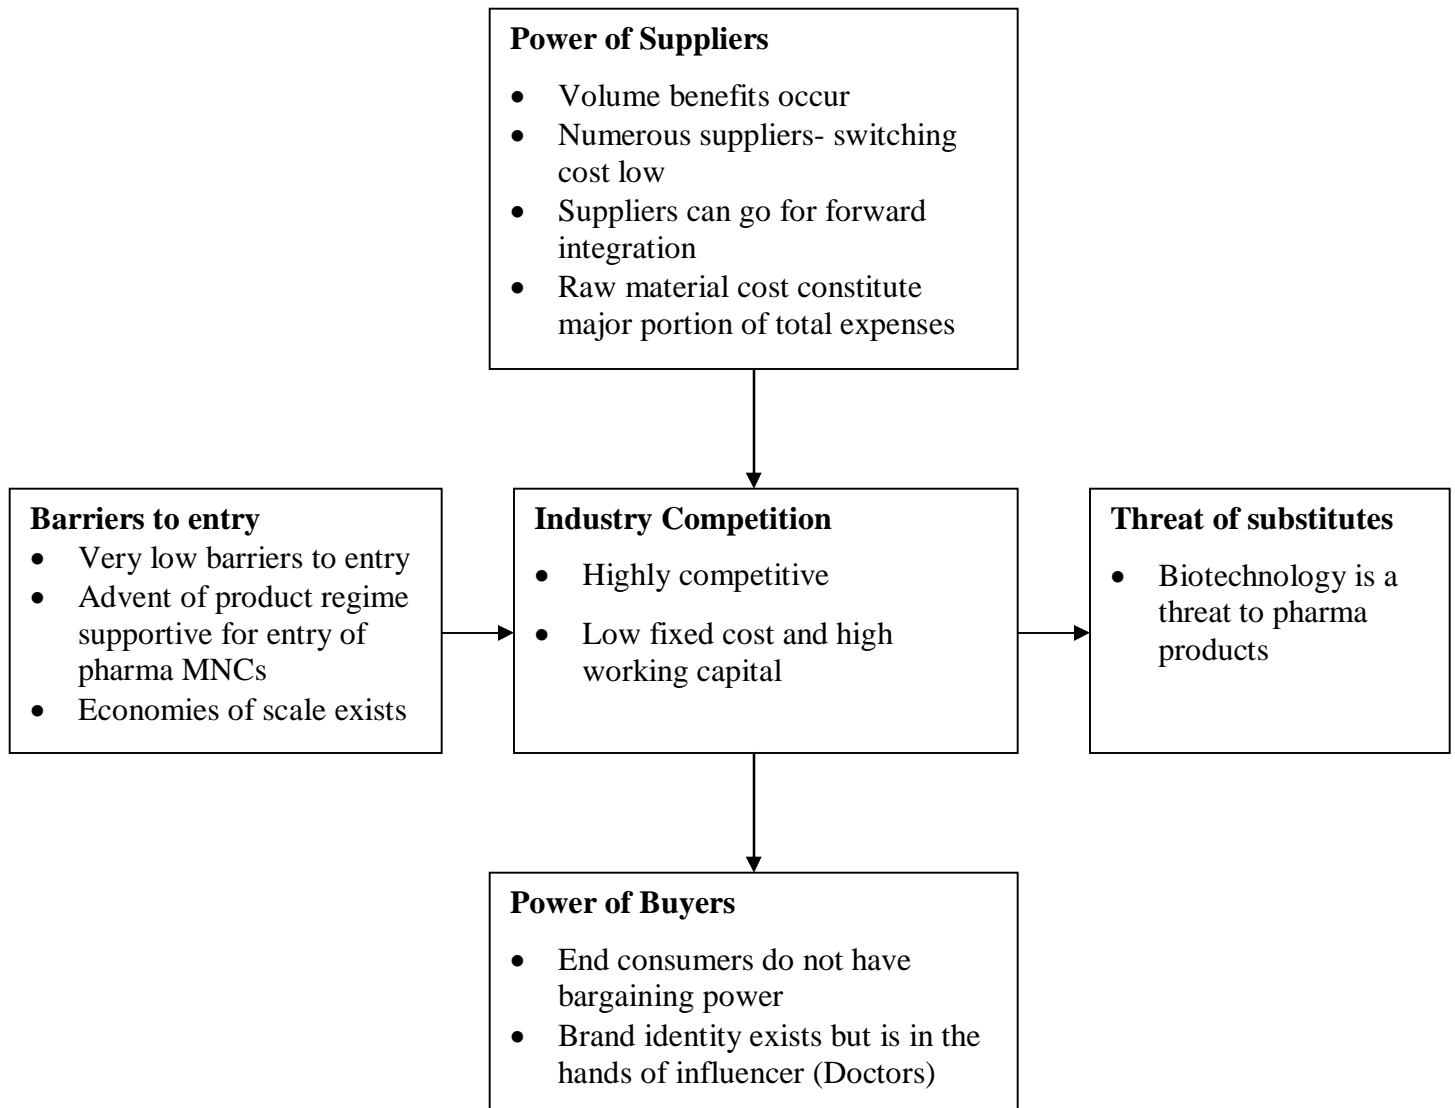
**Power of Suppliers**

- Volume benefits occur
- Numerous suppliers- switching cost low
- Suppliers can go for forward integration
- Raw material cost constitute major portion of total expenses

**Barriers to entry**

- Very low barriers to entry
- Advent of product regime supportive for entry of pharma MNCs
- Economies of scale exists

**Industry Competition**

- Highly competitive
- Low fixed cost and high working capital

**Threat of substitutes**

- Biotechnology is a threat to pharma products

**Power of Buyers**

- End consumers do not have bargaining power
- Brand identity exists but is in the hands of influencer (Doctors)